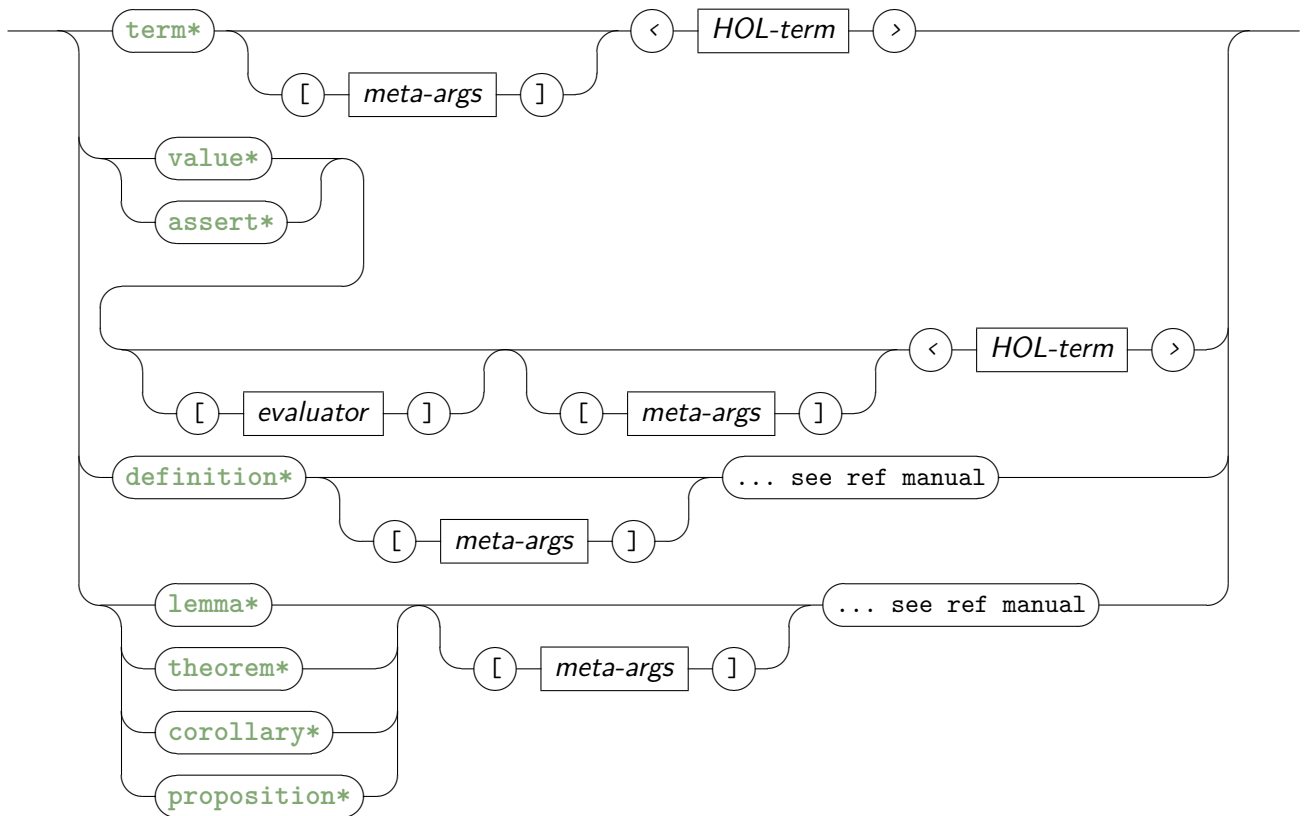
term*
[ meta-args ]
‹ HOL-term ›
value*
assert*
[ evaluator ]
[ meta-args ]
‹ HOL-term ›
definition*
[ meta-args ]
... see ref manual
lemma*
theorem*
corollary*
proposition*
[ meta-args ]
... see ref manual